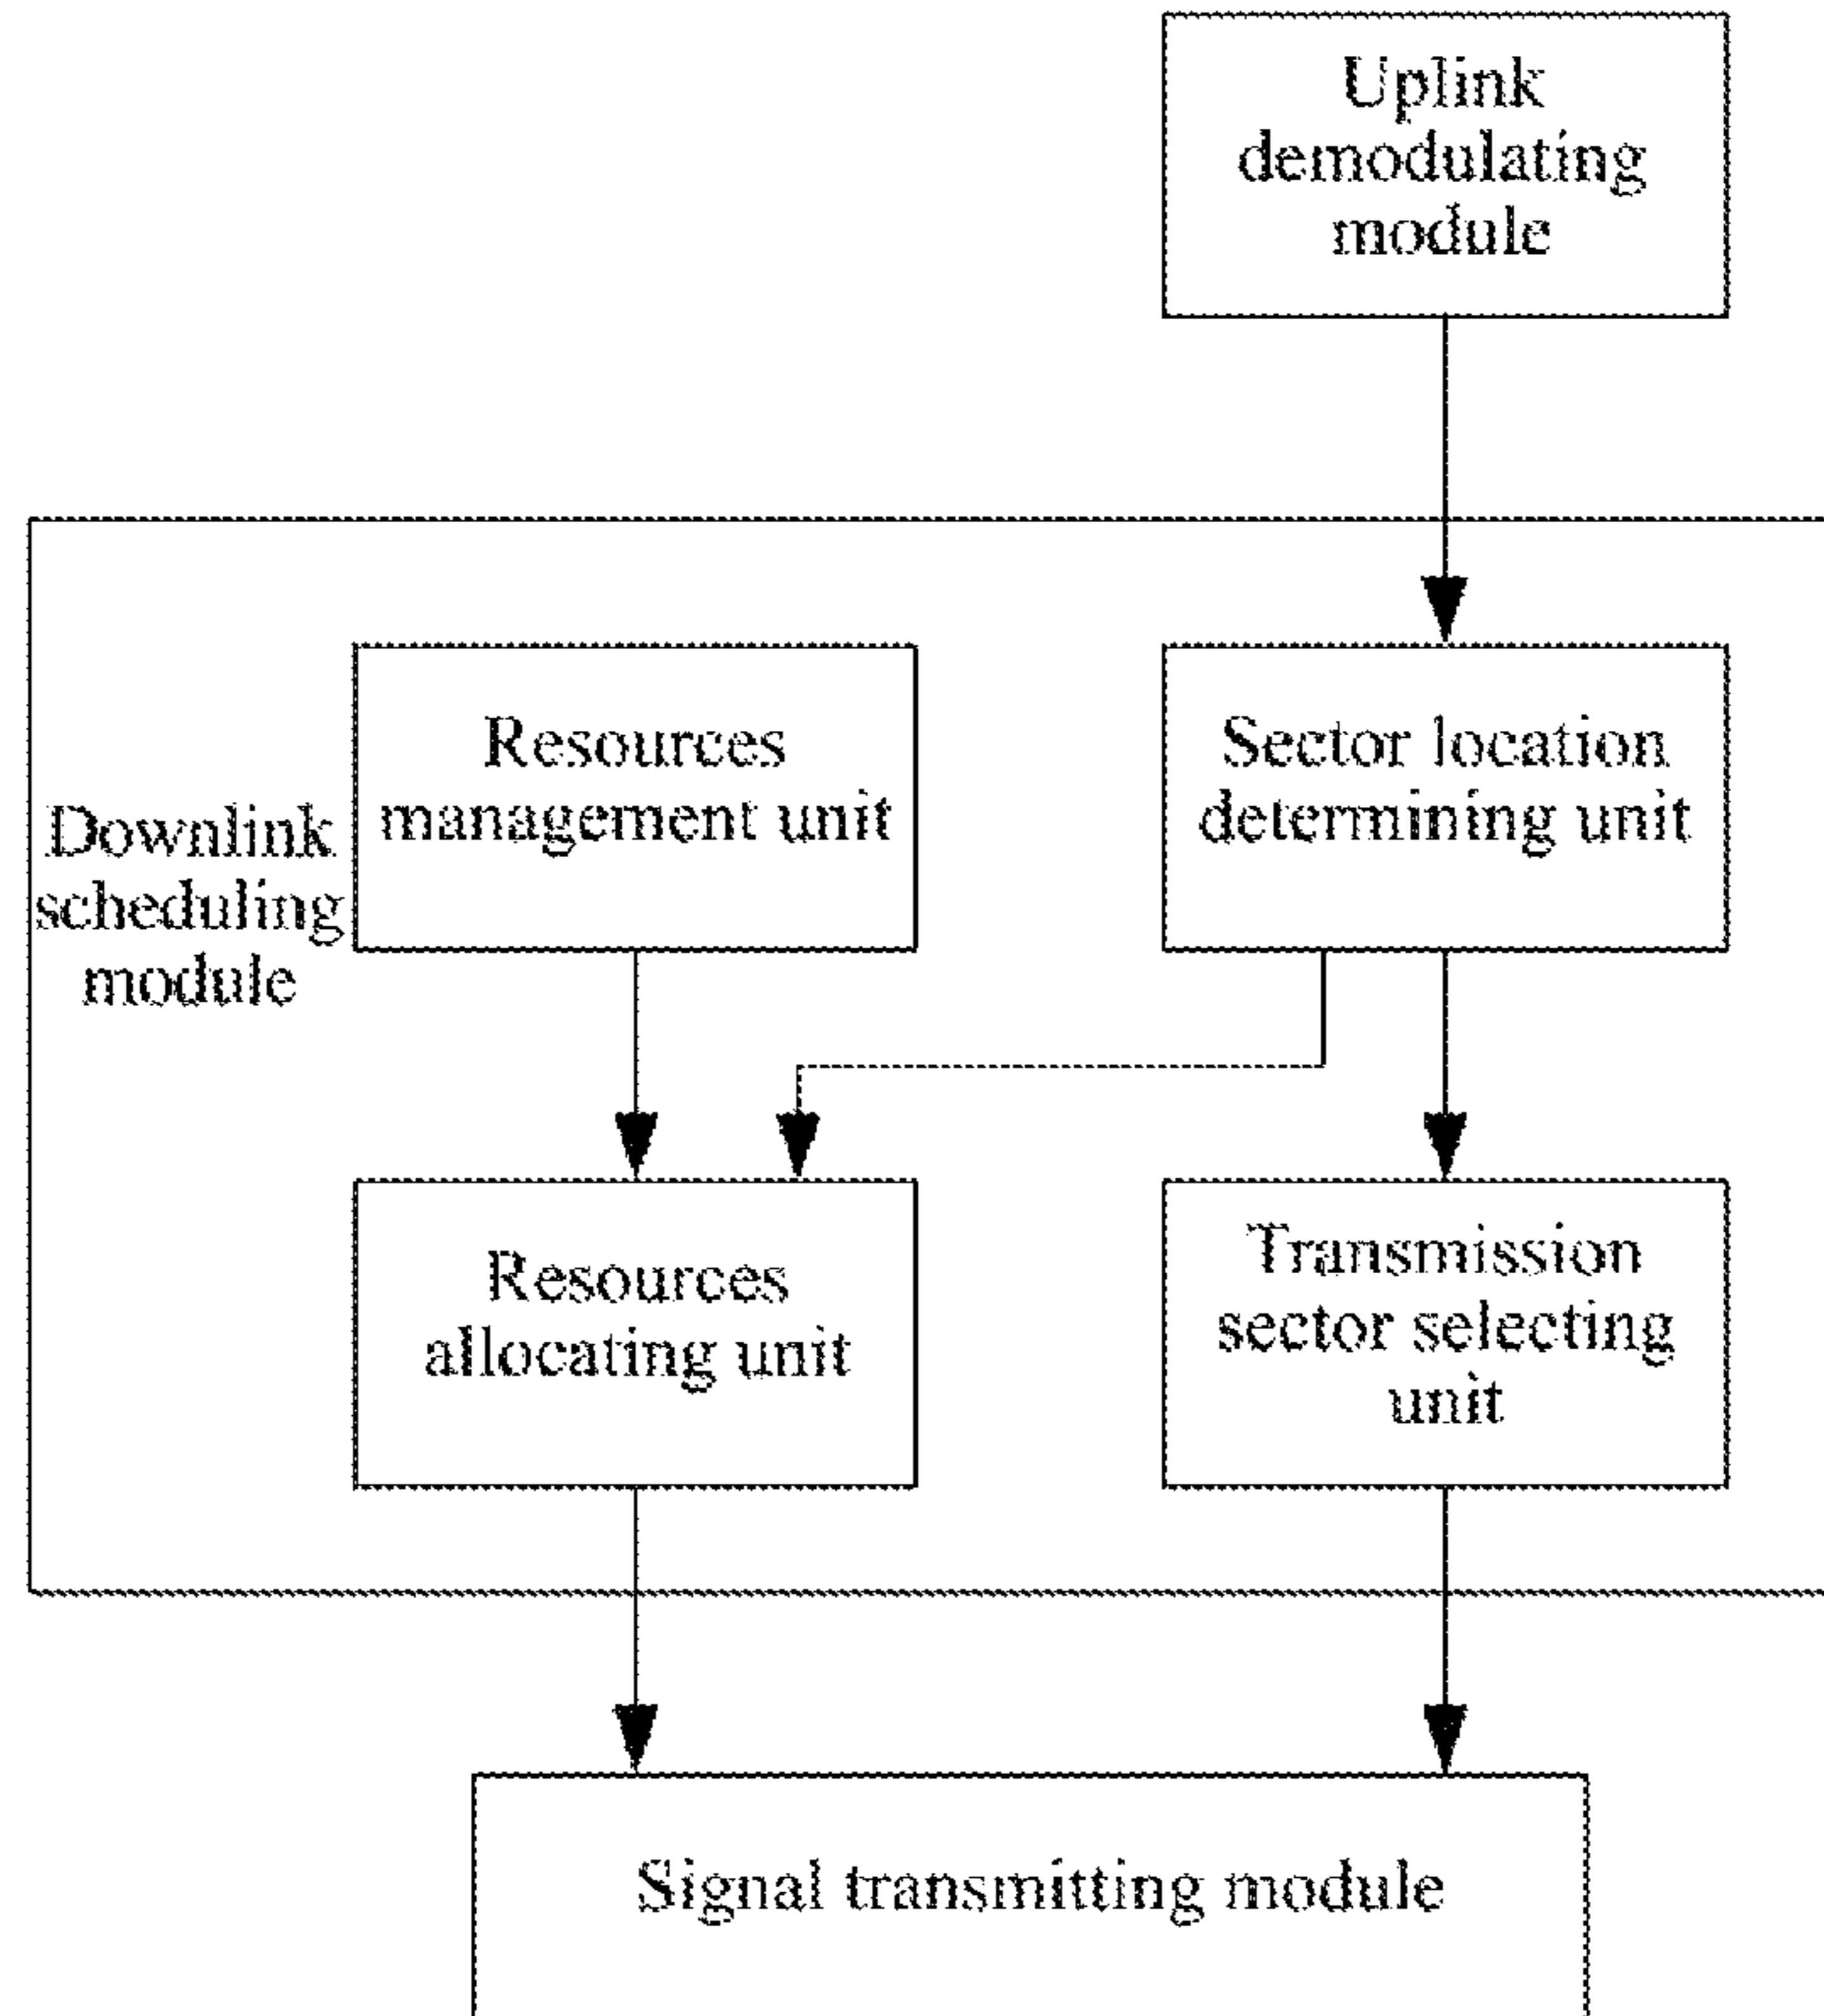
Uplink demodulating module

Downlink scheduling module

Resources management unit

Sector location determining unit

Resources allocating unit

Transmission sector selecting unit

Signal transmitting module